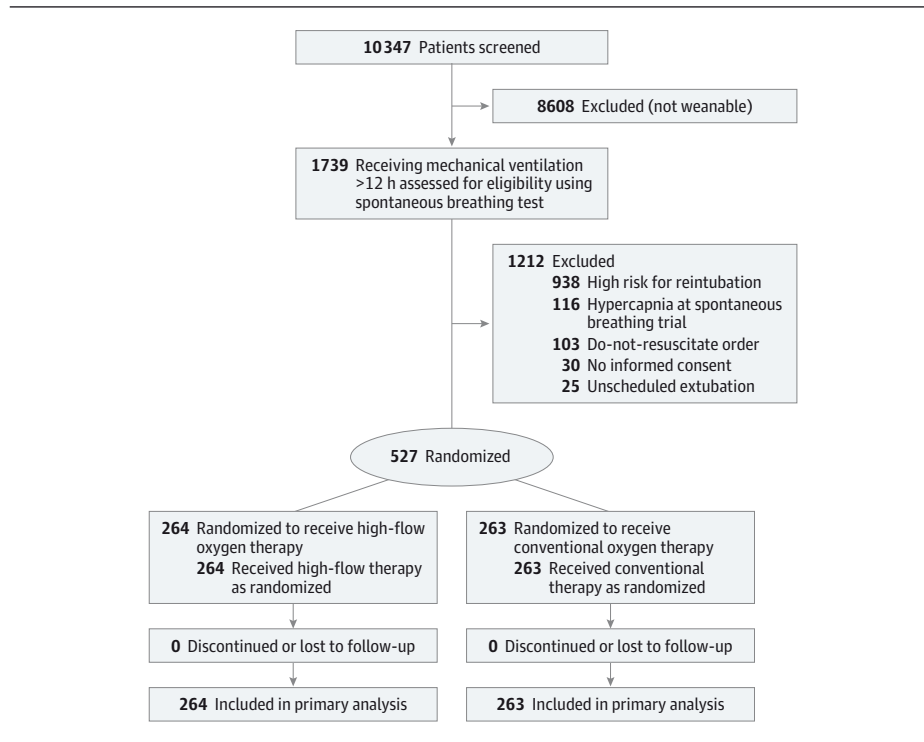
10347 Patients screened

8608 Excluded (not weanable)

1739 Receiving mechanical ventilation >12 h assessed for eligibility using spontaneous breathing test

1212 Excluded
938 High risk for reintubation
116 Hypercapnia at spontaneous breathing trial
103 Do-not-resuscitate order
30 No informed consent
25 Unscheduled extubation

527 Randomized

264 Randomized to receive high-flow oxygen therapy
264 Received high-flow therapy as randomized

0 Discontinued or lost to follow-up

264 Included in primary analysis

263 Randomized to receive conventional oxygen therapy
263 Received conventional therapy as randomized

0 Discontinued or lost to follow-up

263 Included in primary analysis